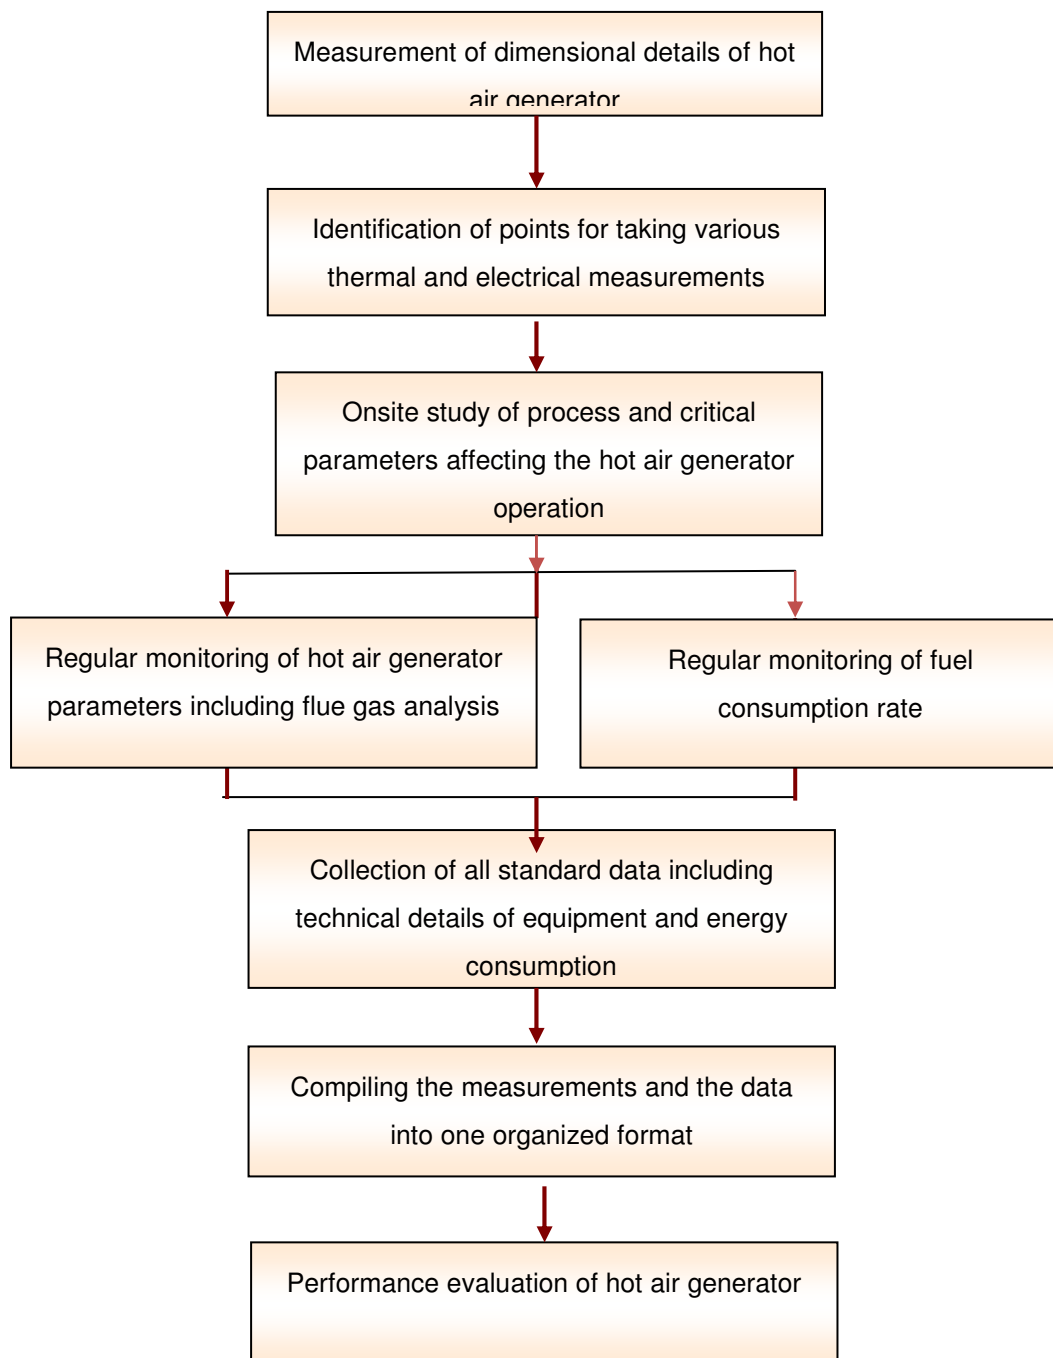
Measurement of dimensional details of hot air generator

Identification of points for taking various thermal and electrical measurements

Onsite study of process and critical parameters affecting the hot air generator operation

Regular monitoring of hot air generator parameters including flue gas analysis

Regular monitoring of fuel consumption rate

Collection of all standard data including technical details of equipment and energy consumption

Compiling the measurements and the data into one organized format

Performance evaluation of hot air generator